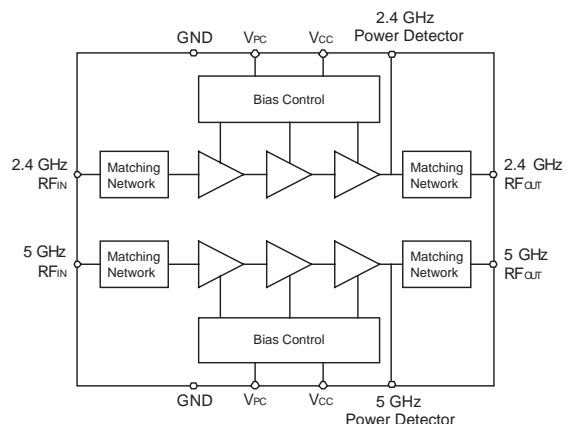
GND
$V_{PC}$
$V_{CC}$
2.4 GHz
Power Detector

Bias Control

2.4 GHz
$RF_{IN}$
Matching Network

Matching Network
2.4 GHz
$RF_{OUT}$

5 GHz
$RF_{IN}$
Matching Network

Matching Network
5 GHz
$RF_{OUT}$

Bias Control

GND
$V_{PC}$
$V_{CC}$
5 GHz
Power Detector